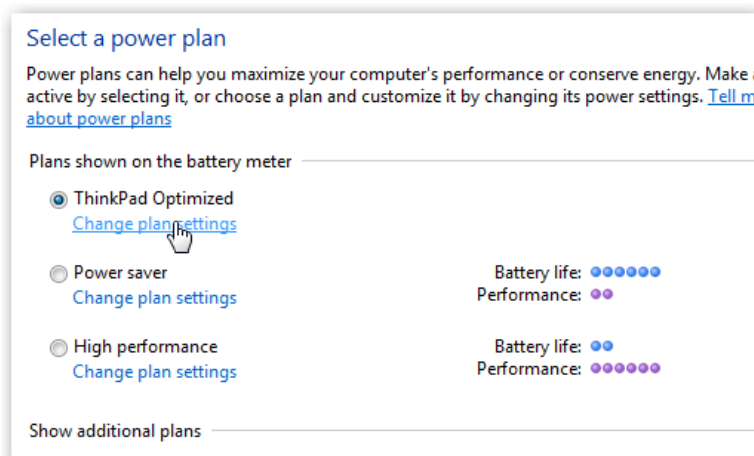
Select a power plan

Power plans can help you maximize your computer's performance or conserve energy. Make a active by selecting it, or choose a plan and customize it by changing its power settings. Tell m about power plans

Plans shown on the battery meter

ThinkPad Optimized
Change plan settings

Power saver
Change plan settings

Battery life: ●●●●●●
Performance: ●●

High performance
Change plan settings

Battery life: ●●
Performance: ●●●●●●

Show additional plans